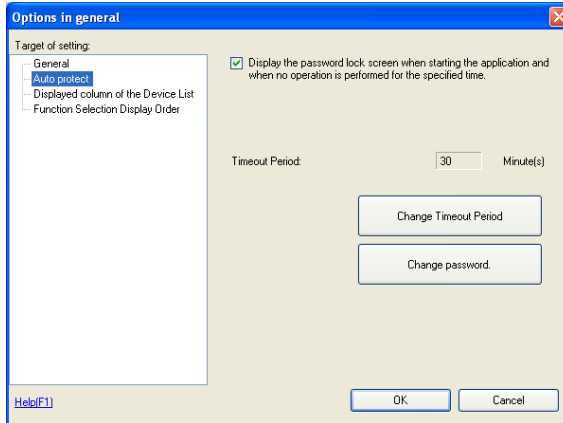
Options in general

Target of setting:

General
Auto protect
Displayed column of the Device List
Function Selection Display Order

Display the password lock screen when starting the application and when no operation is performed for the specified time.

Timeout Period: 30 Minute(s)

Change Timeout Period

Change password.

Help(F1)

OK

Cancel